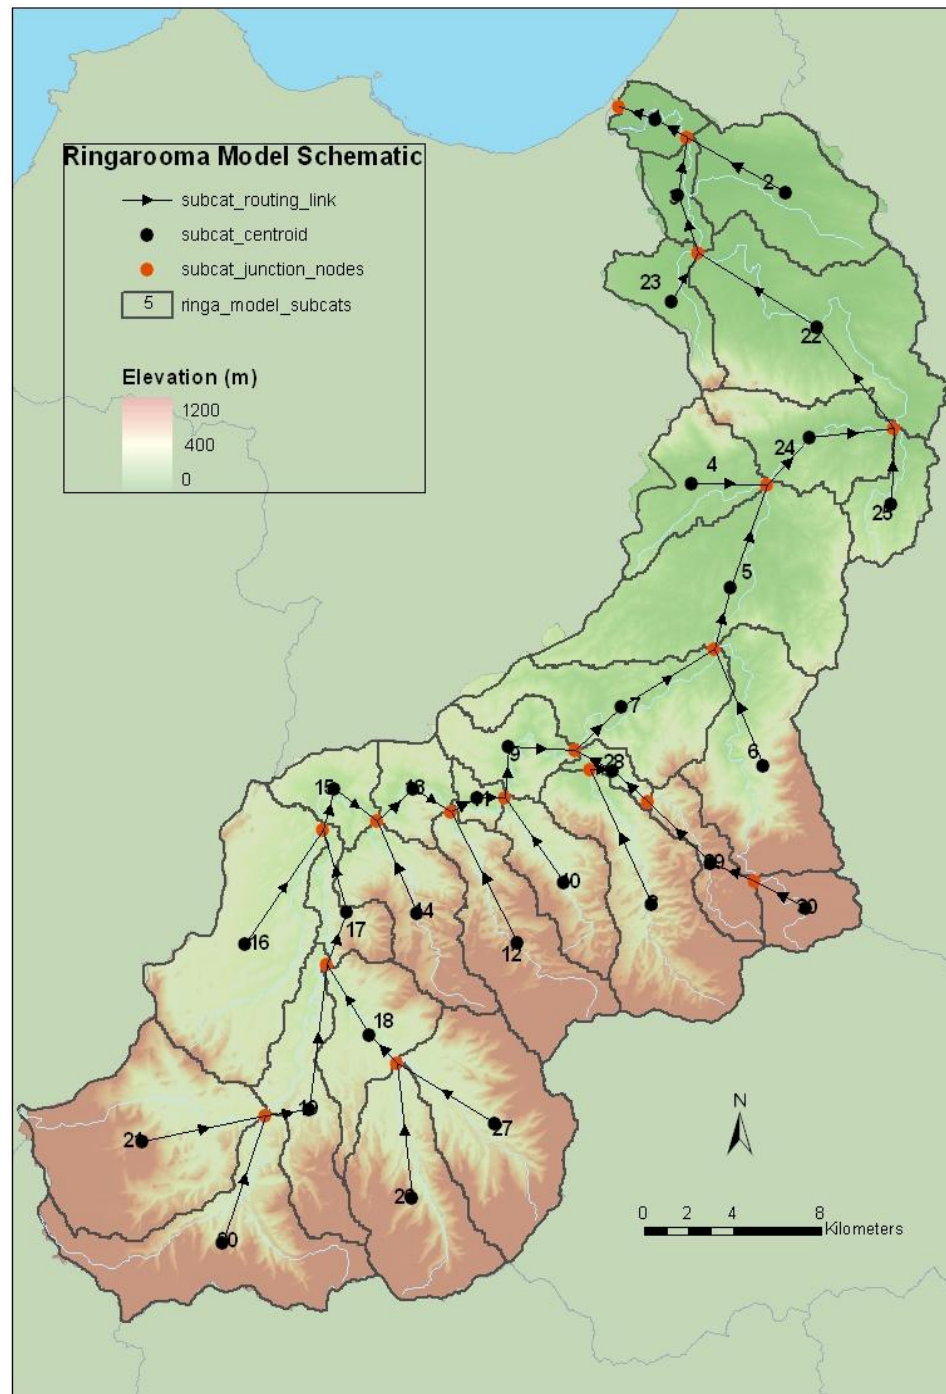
Ringarooma Model Schematic

subcat_routing_link

subcat_centroid

subcat_junction_nodes

5 ringa_model_subcats

Elevation (m)

1200

400

0

2

3

23

22

24

4

25

5

7

6

9

28

15

13

11

10

19

20

14

17

16

12

18

27

21

19

26

30

N

0 2 4 8 Kilometers